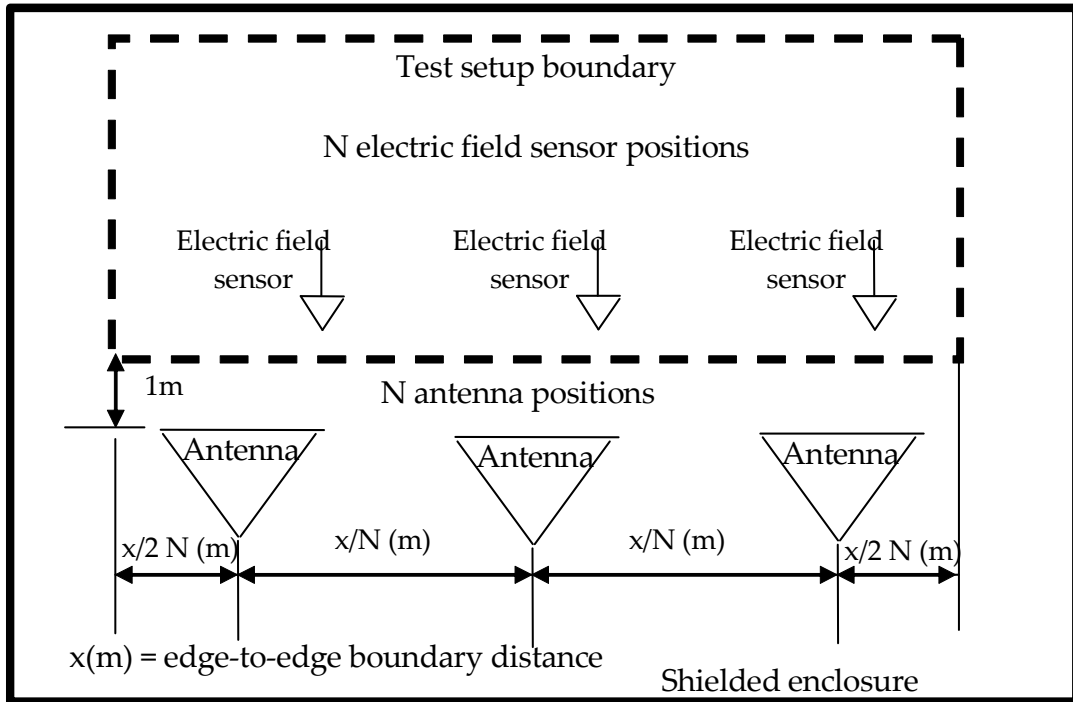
Test setup boundary

N electric field sensor positions

Electric field sensor

Electric field sensor

Electric field sensor

1m

N antenna positions

Antenna

Antenna

Antenna

x/2 N (m)

x/N (m)

x/N (m)

x/2 N (m)

x(m) = edge-to-edge boundary distance

Shielded enclosure